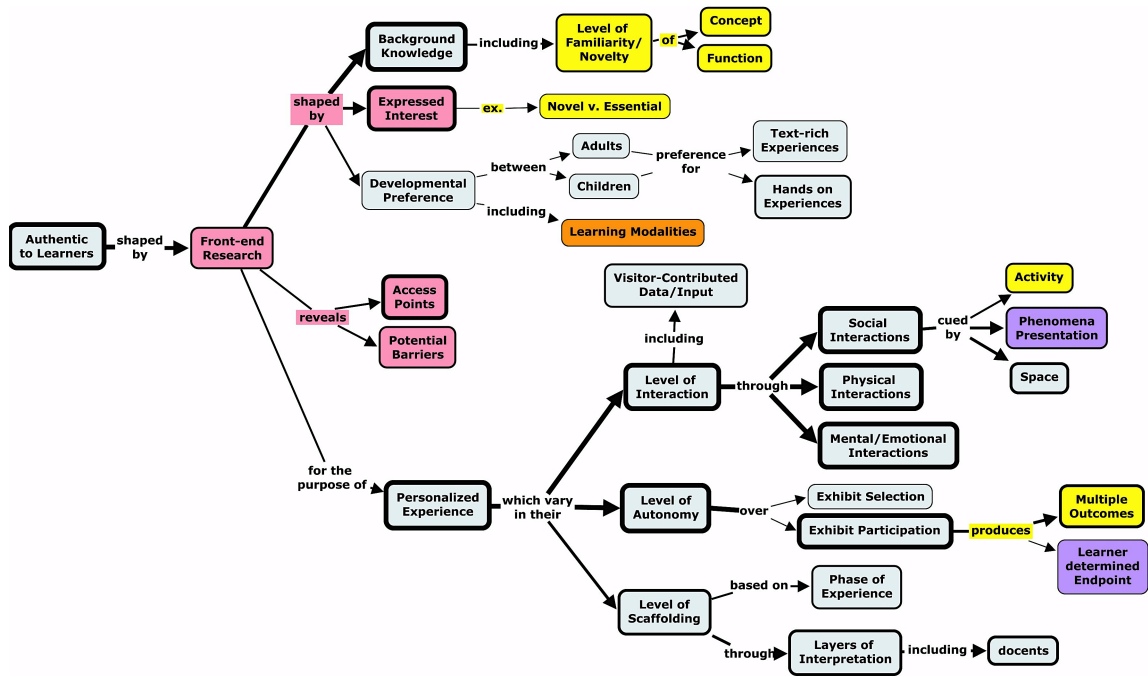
Authentic to Learners

shaped by

Front-end Research

shaped by

Background Knowledge

including

Level of Familiarity/ Novelty

of

Concept

Function

Expressed Interest

ex.

Novel v. Essential

Developmental Preference

between

Adults

Children

preference for

Text-rich Experiences

Hands on Experiences

including

Learning Modalities

reveals

Access Points

Potential Barriers

for the purpose of

Personalized Experience

which vary in their

Level of Interaction

including

Visitor-Contributed Data/Input

through

Social Interactions

cued by

Activity

Phenomena Presentation

Space

Physical Interactions

Mental/Emotional Interactions

Level of Autonomy

over

Exhibit Selection

Exhibit Participation

produces

Multiple Outcomes

Learner determined Endpoint

Level of Scaffolding

based on

Phase of Experience

through

Layers of Interpretation

including

docents